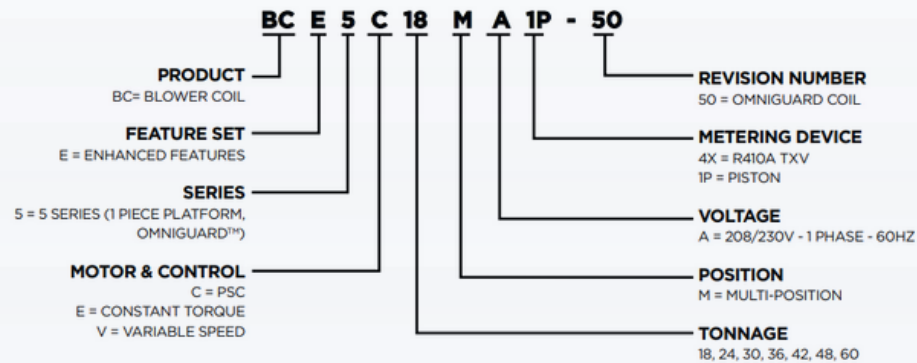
BC E 5 C 18 M A 1P - 50

PRODUCT
BC= BLOWER COIL

FEATURE SET
E = ENHANCED FEATURES

SERIES
5 = 5 SERIES (1 PIECE PLATFORM, OMNIGUARD™)

MOTOR & CONTROL
C = PSC
E = CONSTANT TORQUE
V = VARIABLE SPEED

REVISION NUMBER
50 = OMNIGUARD COIL

METERING DEVICE
4X = R410A TXV
1P = PISTON

VOLTAGE
A = 208/230V - 1 PHASE - 60HZ

POSITION
M = MULTI-POSITION

TONNAGE
18, 24, 30, 36, 42, 48, 60